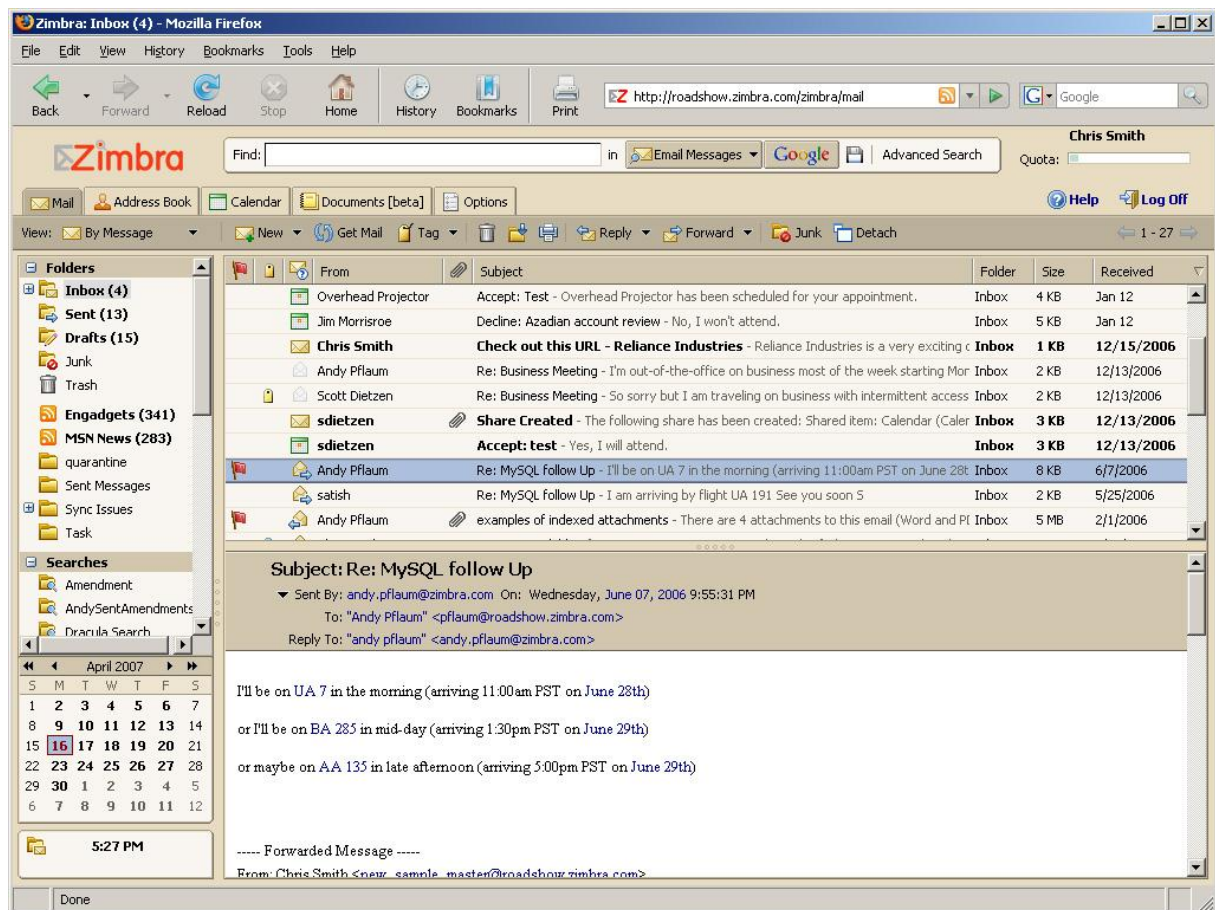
Zimbra: Inbox (4) - Mozilla Firefox

File Edit View History Bookmarks Tools Help

Back Forward Reload Stop Home History Bookmarks Print

http://roadshow.zimbra.com/zimbra/mail

Google

Zimbra

Find: in Email Messages Google Advanced Search

Chris Smith
Quota:

Mail | Address Book | Calendar | Documents [beta] | Options

Help Log Off

View: By Message | New | Get Mail | Tag | Reply | Forward | Junk | Detach | 1 - 27

Folders
Inbox (4)
Sent (13)
Drafts (15)
Junk
Trash
Engadgets (341)
MSN News (283)
quarantine
Sent Messages
Sync Issues
Task

Searches
Amendment
AndySentAmendments
Dracula Search

| From | Subject | Folder | Size | Received |
|---|---|---|---|---|
| Overhead Projector | Accept: Test - Overhead Projector has been scheduled for your appointment. | Inbox | 4 KB | Jan 12 |
| Jim Morrisroe | Decline: Azadian account review - No, I won't attend. | Inbox | 5 KB | Jan 12 |
| Chris Smith | Check out this URL - Reliance Industries - Reliance Industries is a very exciting c | Inbox | 1 KB | 12/15/2006 |
| Andy Pflaum | Re: Business Meeting - I'm out-of-the-office on business most of the week starting Mor | Inbox | 2 KB | 12/13/2006 |
| Scott Dietzen | Re: Business Meeting - So sorry but I am traveling on business with intermittent access | Inbox | 2 KB | 12/13/2006 |
| sdietzen | Share Created - The following share has been created: Shared item: Calendar (Caler | Inbox | 3 KB | 12/13/2006 |
| sdietzen | Accept: test - Yes, I will attend. | Inbox | 3 KB | 12/13/2006 |
| Andy Pflaum | Re: MySQL follow Up - I'll be on UA 7 in the morning (arriving 11:00am PST on June 28t | Inbox | 8 KB | 6/7/2006 |
| satish | Re: MySQL follow Up - I am arriving by flight UA 191 See you soon S | Inbox | 2 KB | 5/25/2006 |
| Andy Pflaum | examples of indexed attachments - There are 4 attachments to this email (Word and PI | Inbox | 5 MB | 2/1/2006 |

Subject: Re: MySQL follow Up
Sent By: andy.pflaum@zimbra.com On: Wednesday, June 07, 2006 9:55:31 PM
To: "Andy Pflaum" <pflaum@roadshow.zimbra.com>
Reply To: "andy pflaum" <andy.pflaum@zimbra.com>

I'll be on UA 7 in the morning (arriving 11:00am PST on June 28th)

or I'll be on BA 285 in mid-day (arriving 1:30pm PST on June 29th)

or maybe on AA 135 in late afternoon (arriving 5:00pm PST on June 29th)

----- Forwarded Message -----
From: Chris Smith <new_sample_master@roadshow.zimbra.com>

April 2007
| S | M | T | W | T | F | S |
|---|---|---|---|---|---|---|
| 1 | 2 | 3 | 4 | 5 | 6 | 7 |
| 8 | 9 | 10 | 11 | 12 | 13 | 14 |
| 15 | 16 | 17 | 18 | 19 | 20 | 21 |
| 22 | 23 | 24 | 25 | 26 | 27 | 28 |
| 29 | 30 | 1 | 2 | 3 | 4 | 5 |
| 6 | 7 | 8 | 9 | 10 | 11 | 12 |

5:27 PM

Done